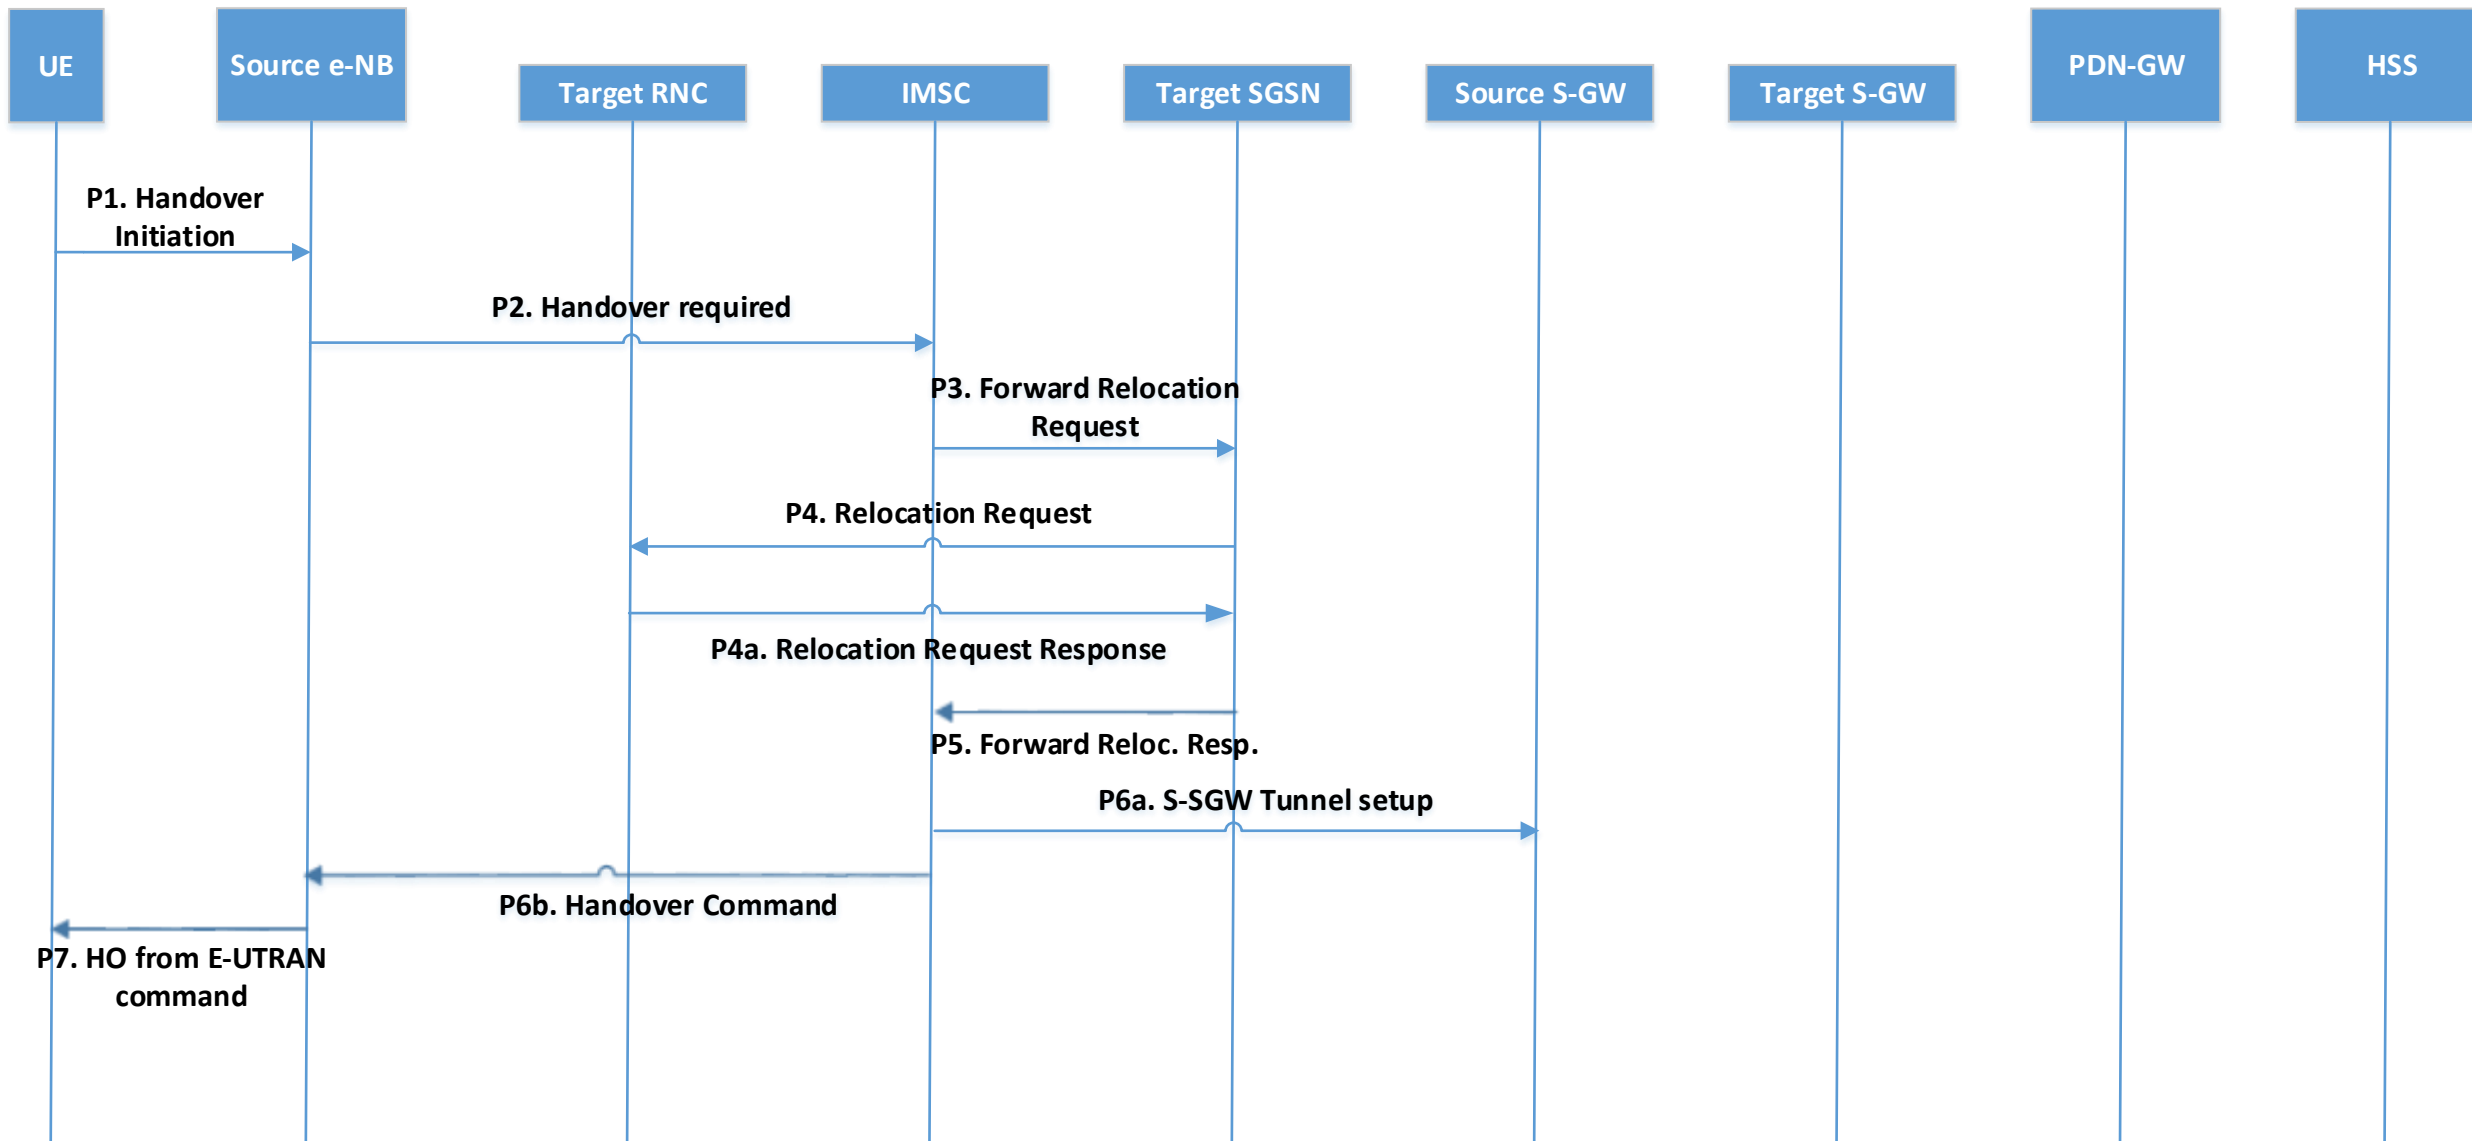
UE

Source e-NB

Target RNC

IMSC

Target SGSN

Source S-GW

Target S-GW

PDN-GW

HSS

P1. Handover Initiation

P2. Handover required

P3. Forward Relocation Request

P4. Relocation Request

P4a. Relocation Request Response

P5. Forward Reloc. Resp.

P6a. S-SGW Tunnel setup

P6b. Handover Command

P7. HO from E-UTRAN command